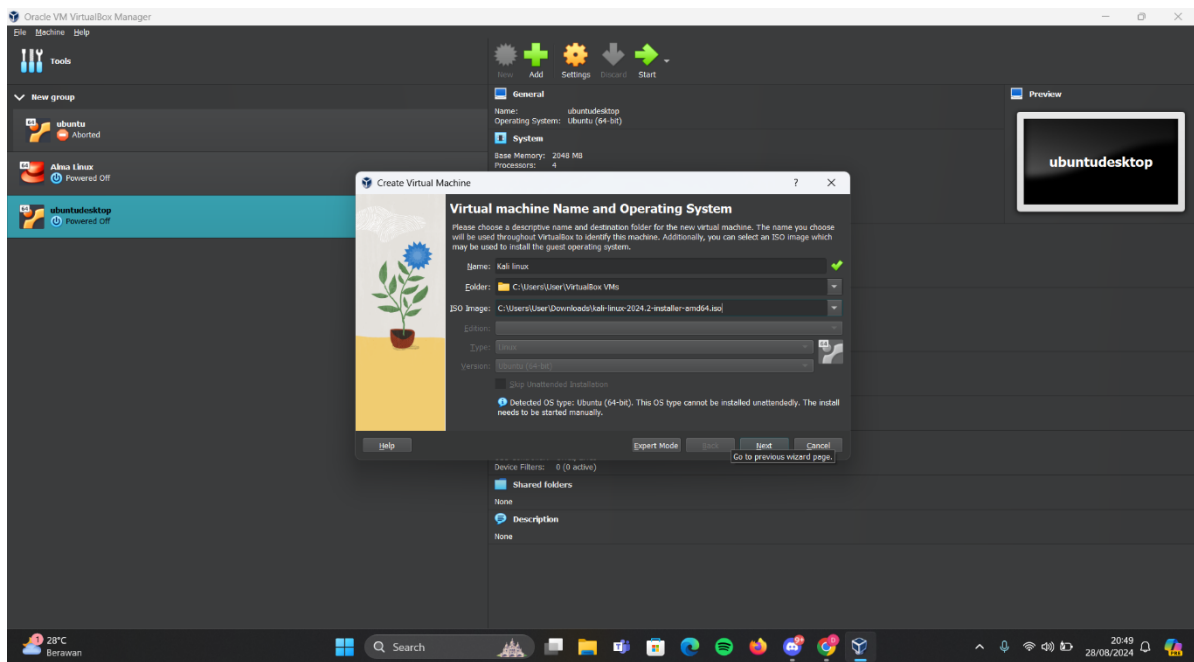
Oracle VM VirtualBox Manager

File Machine Help

Tools

New Add Settings Discard Start

New group

ubuntu
Aborted

Alma Linux
Powered Off

ubuntudesktop
Powered Off

General

Name: ubuntudesktop
Operating System: Ubuntu (64-bit)

System

Base Memory: 2048 MB
Processors: 4

Preview

ubuntudesktop

Create Virtual Machine

?

Virtual machine Name and Operating System

Please choose a descriptive name and destination folder for the new virtual machine. The name you choose will be used throughout VirtualBox to identify this machine. Additionally, you can select an ISO image which may be used to install the guest operating system.

Name: Kali linux

Folder: C:\Users\User\VirtualBox VMs

ISO Image: C:\Users\User\Downloads\kali-linux-2024.2-installer-amd64.iso

Edition:

Type: Linux

Version: Ubuntu (64-bit)

Skip Unattended Installation

Detected OS type: Ubuntu (64-bit). This OS type cannot be installed unattendedly. The install needs to be started manually.

Help

Expert Mode Back Next Cancel

Go to previous wizard page.

Device Filters: 0 (0 active)

Shared folders

None

Description

None

28°C
Berawan

Search

20:49
28/08/2024